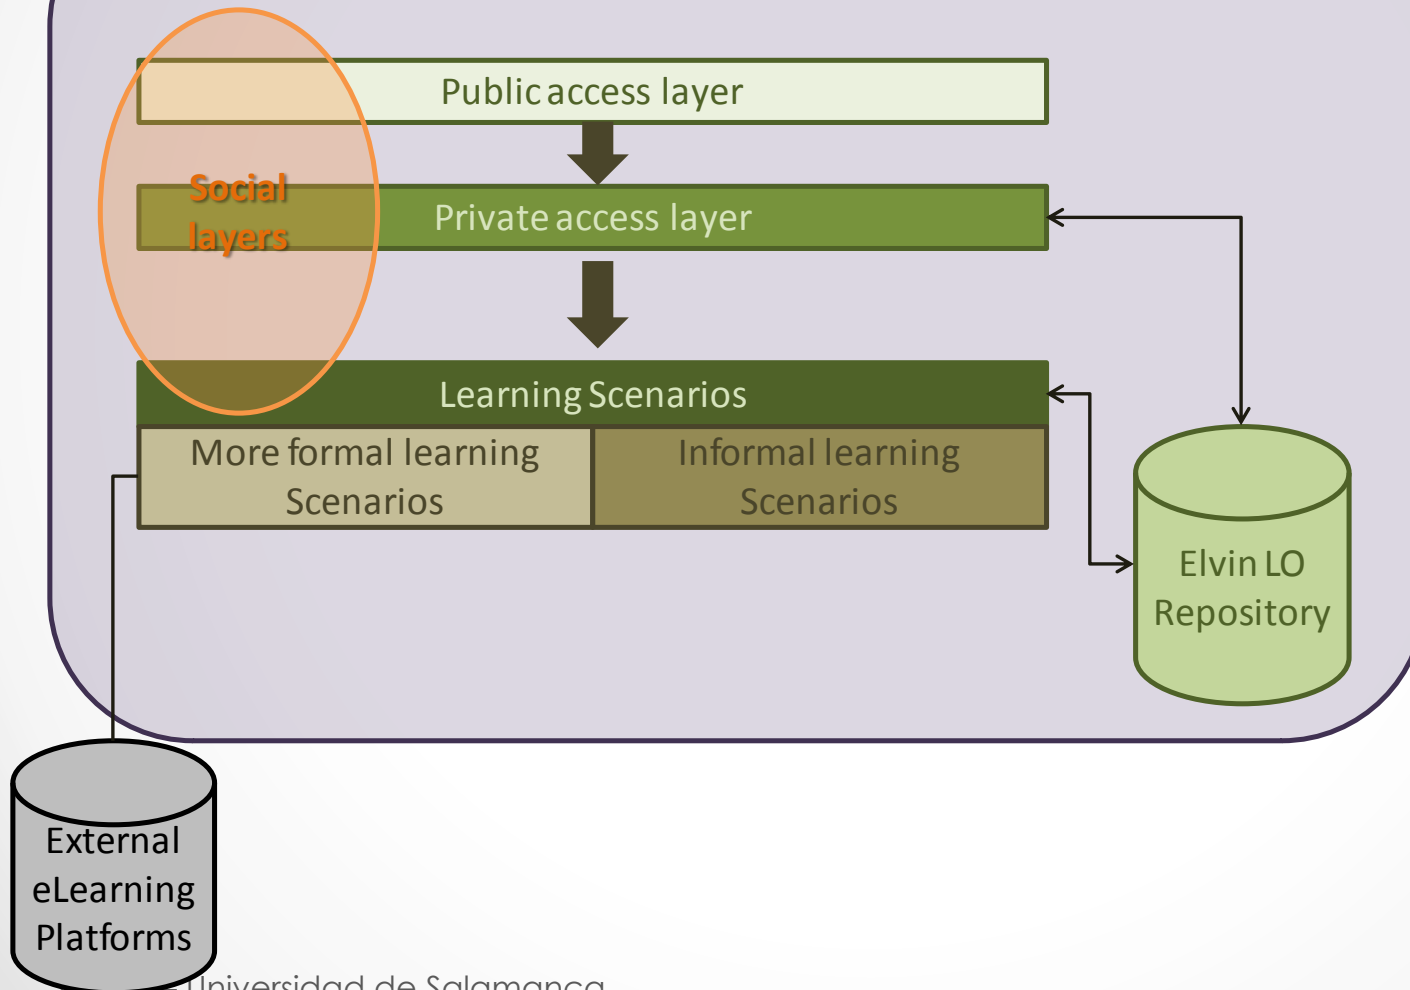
Public access layer

Social layers

Private access layer

Learning Scenarios

More formal learning Scenarios

Informal learning Scenarios

Elvin LO Repository

External eLearning Platforms

Universidad de Salamanca